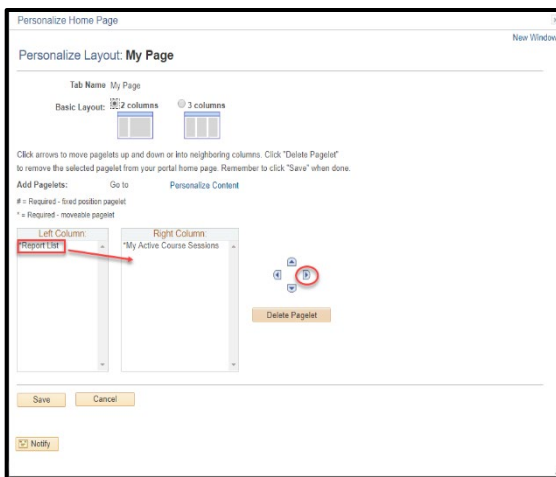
Personalize Home Page

New Window

Personalize Layout: My Page

Tab Name My Page

Basic Layout: 2 columns 3 columns

Click arrows to move pagelets up and down or into neighboring columns. Click "Delete Pagelet" to remove the selected pagelet from your portal home page. Remember to click "Save" when done.

Add Pagelets: Go to Personalize Content

# = Required - fixed position pagelet

* = Required - moveable pagelet

Left Column:

*Report List

Right Column:

*My Active Course Sessions

Delete Pagelet

Save Cancel

Notify